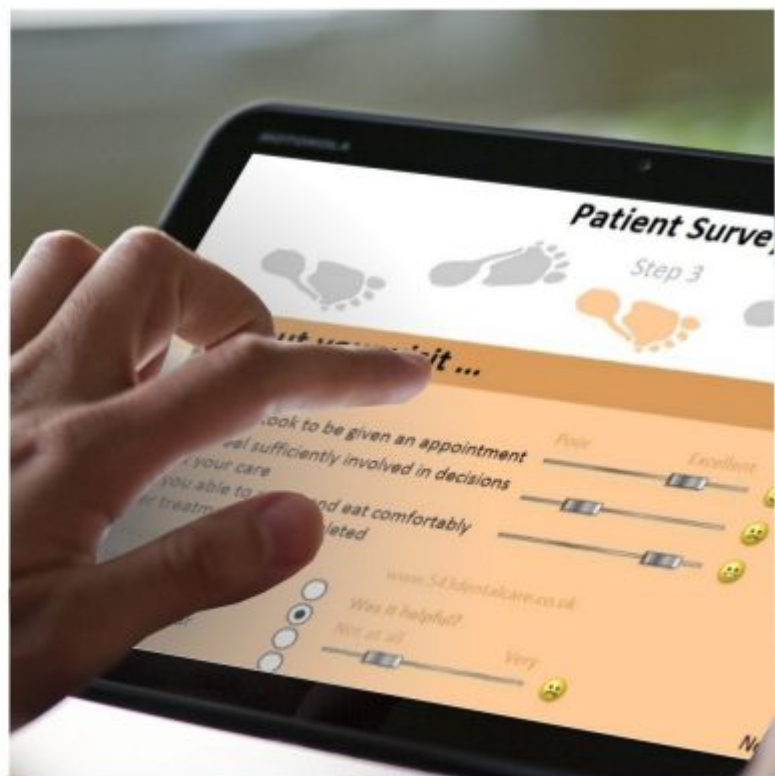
Patient Survey

Step 3

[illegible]ut your visit ...

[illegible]ook to be given an appointment

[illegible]eel sufficiently involved in decisions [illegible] your care

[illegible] you able to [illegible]nd eat comfortably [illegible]r treatm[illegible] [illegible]leted

Poor

Excellent

www.543dentalcare.co.uk

Was it helpful?

Not at all

Very

N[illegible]